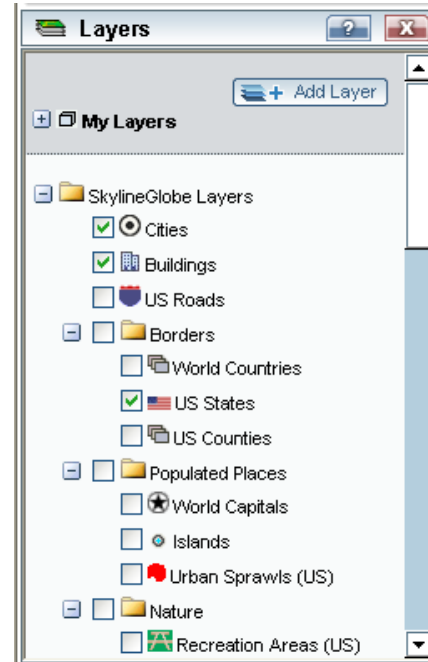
Layers

Add Layer

My Layers

SkylineGlobe Layers
Cities
Buildings
US Roads
Borders
World Countries
US States
US Counties
Populated Places
World Capitals
Islands
Urban Sprawls (US)
Nature
Recreation Areas (US)